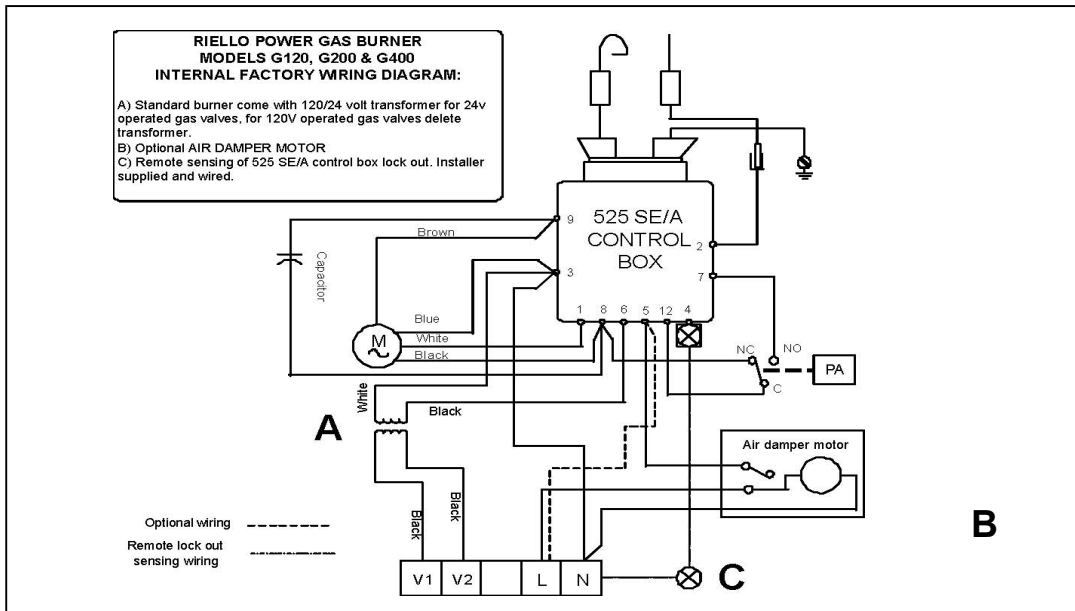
RIELLO POWER GAS BURNER
MODELS G120, G200 & G400
INTERNAL FACTORY WIRING DIAGRAM:

A) Standard burner come with 120/24 volt transformer for 24v operated gas valves, for 120V operated gas valves delete transformer.
B) Optional AIR DAMPER MOTOR
C) Remote sensing of 525 SE/A control box lock out. Installer supplied and wired.

525 SE/A
CONTROL
BOX

9
3
2
7
1 8 6 5 12 4

Brown
Capacitor
Blue
White
Black
M
White
Black
Black
Black

NC
NO
C
PA

Air damper motor

A
B
C

Optional wiring
Remote lock out sensing wiring

V1 V2 L N